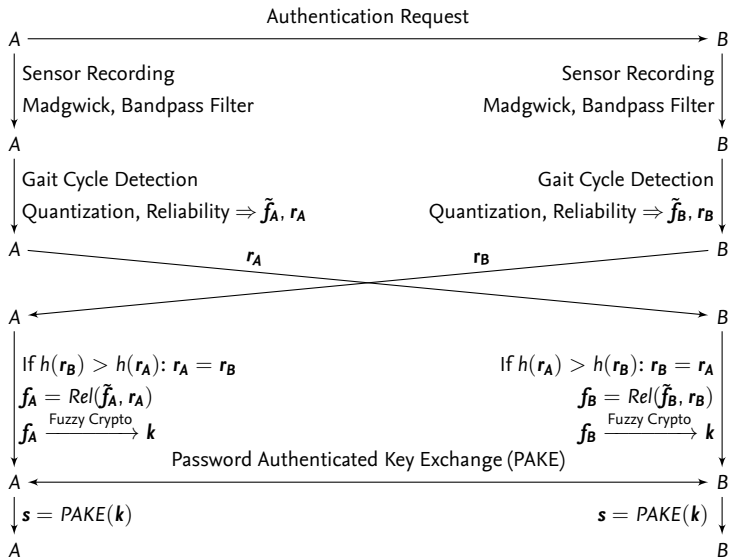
Authentication Request

$A$ $B$

Sensor Recording

Madgwick, Bandpass Filter

Sensor Recording

Madgwick, Bandpass Filter

$A$ $B$

Gait Cycle Detection

Quantization, Reliability $\Rightarrow \tilde{\boldsymbol{f}}_{\boldsymbol{A}}, \boldsymbol{r}_{\boldsymbol{A}}$

Gait Cycle Detection

Quantization, Reliability $\Rightarrow \tilde{\boldsymbol{f}}_{\boldsymbol{B}}, \boldsymbol{r}_{\boldsymbol{B}}$

$A$ $B$

$\boldsymbol{r}_{\boldsymbol{A}}$ $\boldsymbol{r}_{\boldsymbol{B}}$

$A$ $B$

If $h(\boldsymbol{r}_{\boldsymbol{B}}) > h(\boldsymbol{r}_{\boldsymbol{A}})$: $\boldsymbol{r}_{\boldsymbol{A}} = \boldsymbol{r}_{\boldsymbol{B}}$

$\boldsymbol{f}_{\boldsymbol{A}} = Rel(\tilde{\boldsymbol{f}}_{\boldsymbol{A}}, \boldsymbol{r}_{\boldsymbol{A}})$

$\boldsymbol{f}_{\boldsymbol{A}} \xrightarrow{\text{Fuzzy Crypto}} \boldsymbol{k}$

If $h(\boldsymbol{r}_{\boldsymbol{A}}) > h(\boldsymbol{r}_{\boldsymbol{B}})$: $\boldsymbol{r}_{\boldsymbol{B}} = \boldsymbol{r}_{\boldsymbol{A}}$

$\boldsymbol{f}_{\boldsymbol{B}} = Rel(\tilde{\boldsymbol{f}}_{\boldsymbol{B}}, \boldsymbol{r}_{\boldsymbol{B}})$

$\boldsymbol{f}_{\boldsymbol{B}} \xrightarrow{\text{Fuzzy Crypto}} \boldsymbol{k}$

Password Authenticated Key Exchange (PAKE)

$A$ $B$

$\boldsymbol{s} = PAKE(\boldsymbol{k})$

$\boldsymbol{s} = PAKE(\boldsymbol{k})$

$A$ $B$